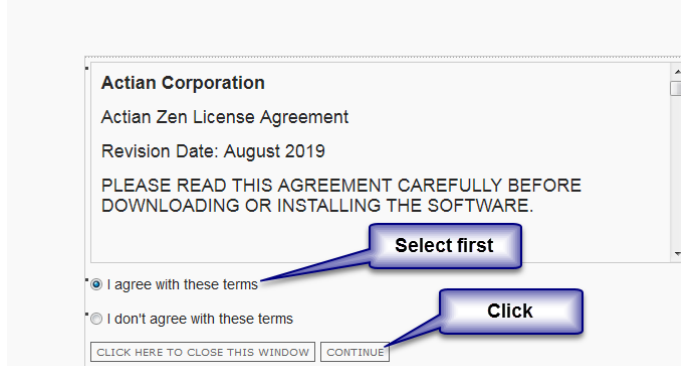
Actian Corporation

Actian Zen License Agreement

Revision Date: August 2019

PLEASE READ THIS AGREEMENT CAREFULLY BEFORE DOWNLOADING OR INSTALLING THE SOFTWARE.

Select first

I agree with these terms

Click

I don't agree with these terms

CLICK HERE TO CLOSE THIS WINDOW

CONTINUE